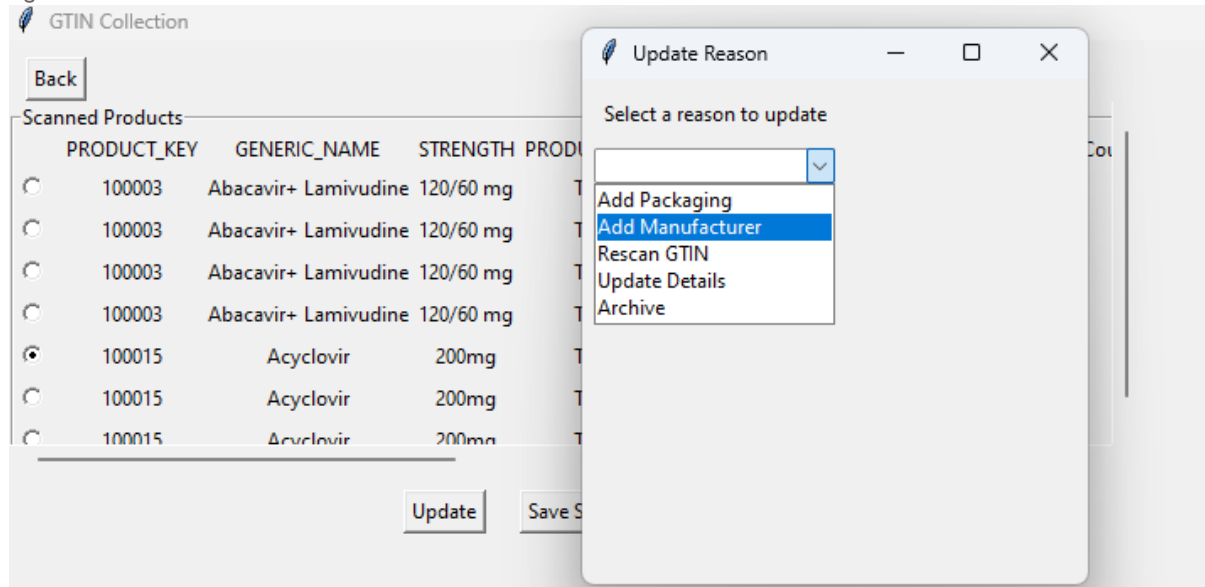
GTIN Collection

Back

Scanned Products

| PRODUCT_KEY | GENERIC_NAME | STRENGTH | PRODU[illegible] |
|---|---|---|---|
| 100003 | Abacavir+ Lamivudine | 120/60 mg | T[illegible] |
| 100003 | Abacavir+ Lamivudine | 120/60 mg | T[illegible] |
| 100003 | Abacavir+ Lamivudine | 120/60 mg | T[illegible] |
| 100003 | Abacavir+ Lamivudine | 120/60 mg | T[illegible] |
| 100015 | Acyclovir | 200mg | T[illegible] |
| 100015 | Acyclovir | 200mg | T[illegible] |
| 100015 | Acyclovir | 200mg | T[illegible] |

Cou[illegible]

Update

Save S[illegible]

Update Reason

Select a reason to update

Add Packaging
Add Manufacturer
Rescan GTIN
Update Details
Archive